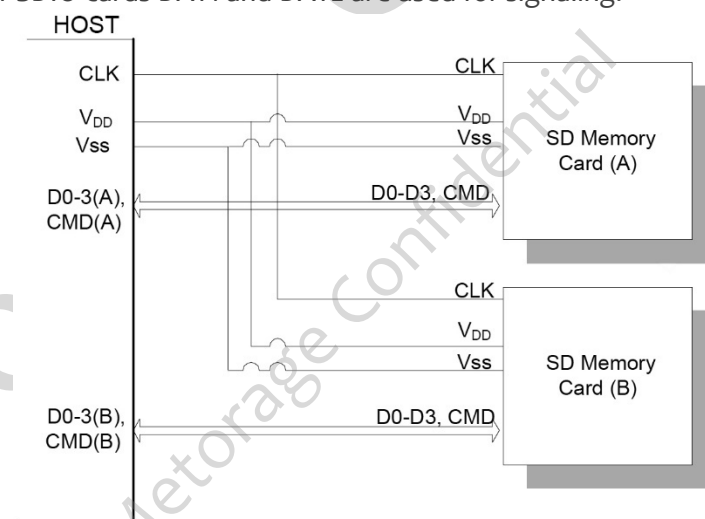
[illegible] SDIO cards D:4:1 and D:4:2 are used for signaling.

HOST

CLK

$V_{DD}$

Vss

D0-3(A), CMD(A)

CLK

$V_{DD}$

Vss

D0-D3, CMD

SD Memory Card (A)

CLK

$V_{DD}$

Vss

SD Memory Card (B)

D0-3(B), CMD(B)

D0-D3, CMD

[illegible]etorage Confidential